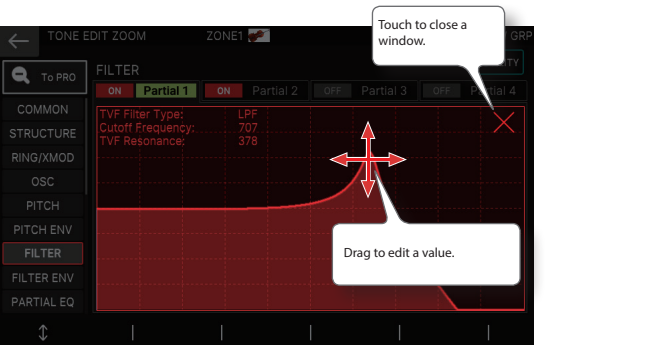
TONE EDIT ZOOM

ZONE1

GRP

To PRO

FILTER

ITY

ON Partial 1

ON Partial 2

OFF Partial 3

OFF Partial 4

COMMON

STRUCTURE

RING/XMOD

OSC

PITCH

PITCH ENV

FILTER

FILTER ENV

PARTIAL EQ

TVF Filter Type: LPF
Cutoff Frequency: 707
TVF Resonance: 378

Touch to close a window.

Drag to edit a value.